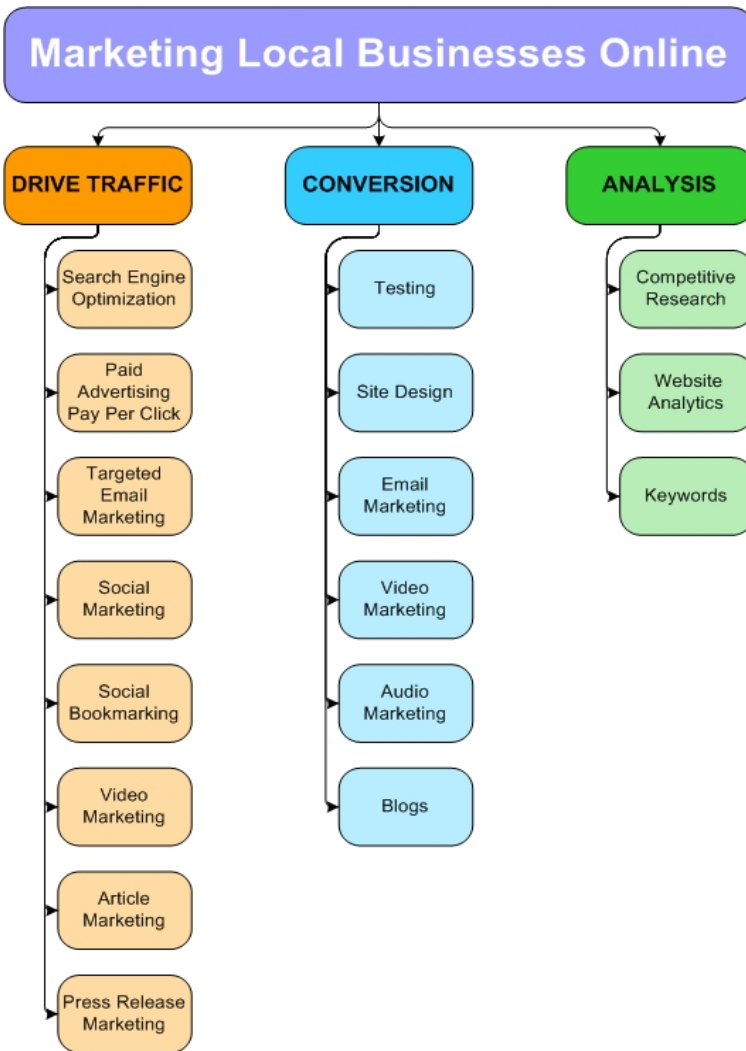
Marketing Local Businesses Online

DRIVE TRAFFIC

Search Engine Optimization

Paid Advertising Pay Per Click

Targeted Email Marketing

Social Marketing

Social Bookmarking

Video Marketing

Article Marketing

Press Release Marketing

CONVERSION

Testing

Site Design

Email Marketing

Video Marketing

Audio Marketing

Blogs

ANALYSIS

Competitive Research

Website Analytics

Keywords